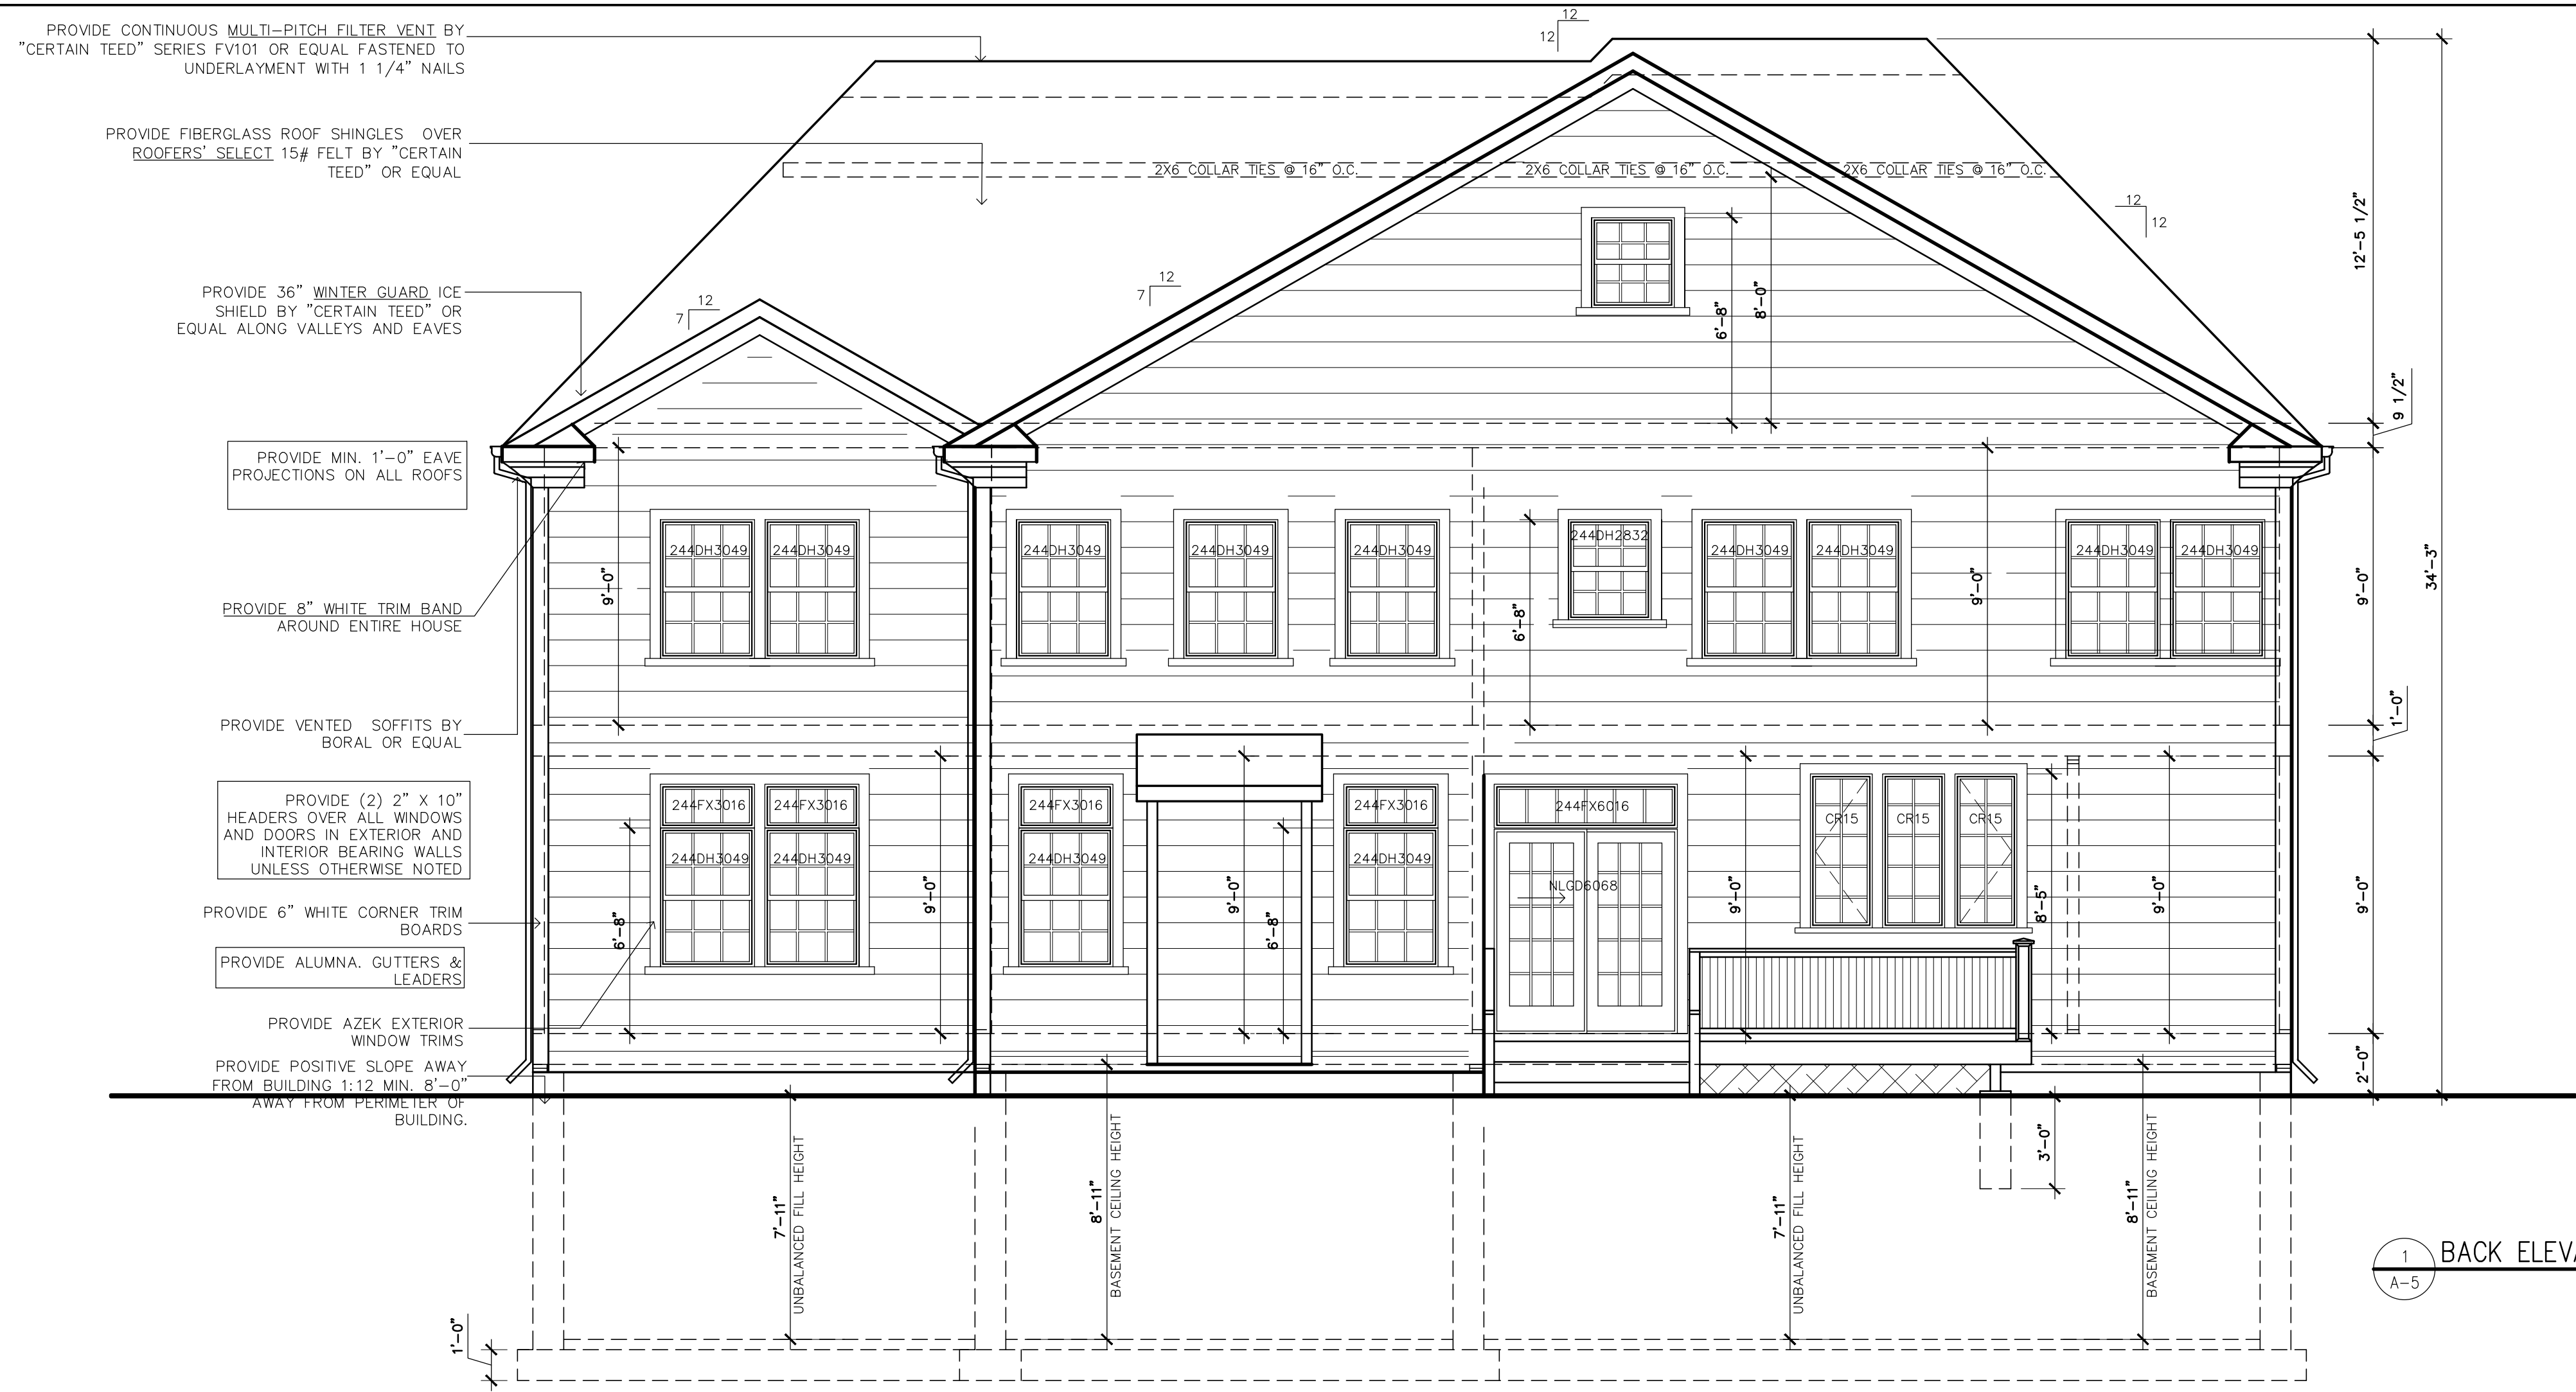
PROVIDE CONTINUOUS MULTI-PITCH FILTER VENT BY "CERTAIN TEED" SERIES FV101 OR EQUAL FASTENED TO UNDERLAYMENT WITH 1 1/4" NAILS

PROVIDE FIBERGLASS ROOF SHINGLES OVER ROOFERS' SELECT 15# FELT BY "CERTAIN TEED" OR EQUAL

PROVIDE 36" WINTER GUARD ICE SHIELD BY "CERTAIN TEED" OR EQUAL ALONG VALLEYS AND EAVES

PROVIDE MIN. 1'-0" EAVE PROJECTIONS ON ALL ROOFS

PROVIDE 8" WHITE TRIM BAND AROUND ENTIRE HOUSE

PROVIDE VENTED SOFFITS BY BORAL OR EQUAL

PROVIDE (2) 2" X 10" HEADERS OVER ALL WINDOWS AND DOORS IN EXTERIOR AND INTERIOR BEARING WALLS UNLESS OTHERWISE NOTED

PROVIDE 6" WHITE CORNER TRIM BOARDS

PROVIDE ALUMNA. GUTTERS & LEADERS

PROVIDE AZEK EXTERIOR WINDOW TRIMS

PROVIDE POSITIVE SLOPE AWAY FROM BUILDING 1:12 MIN. 8'-0" AWAY FROM PERIMETER OF BUILDING.

12
12

12
7

12
7

12
12

2X6 COLLAR TIES @ 16" O.C.
2X6 COLLAR TIES @ 16" O.C.
2X6 COLLAR TIES @ 16" O.C.

6'-8"
8'-0"
12'-5 1/2"
9 1/2"
34'-3"
9'-0"
1'-0"
9'-0"
2'-0"

244DH3049
244DH3049
244DH3049
244DH3049
244DH3049
244DH2832
244DH3049
244DH3049
244DH3049
244DH3049

9'-0"
6'-8"
9'-0"

244FX3016
244FX3016
244DH3049
244DH3049
244FX3016
244DH3049
244FX3016
244DH3049
244FX6016
NLGD6068
CR15
CR15
CR15

6'-8"
9'-0"
9'-0"
6'-8"
9'-0"
8'-5"
9'-0"
3'-0"

7'-11"
UNBALANCED FILL HEIGHT
8'-11"
BASEMENT CEILING HEIGHT
7'-11"
UNBALANCED FILL HEIGHT
8'-11"
BASEMENT CEILING HEIGHT
1'-0"

1
A-5
BACK ELEV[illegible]